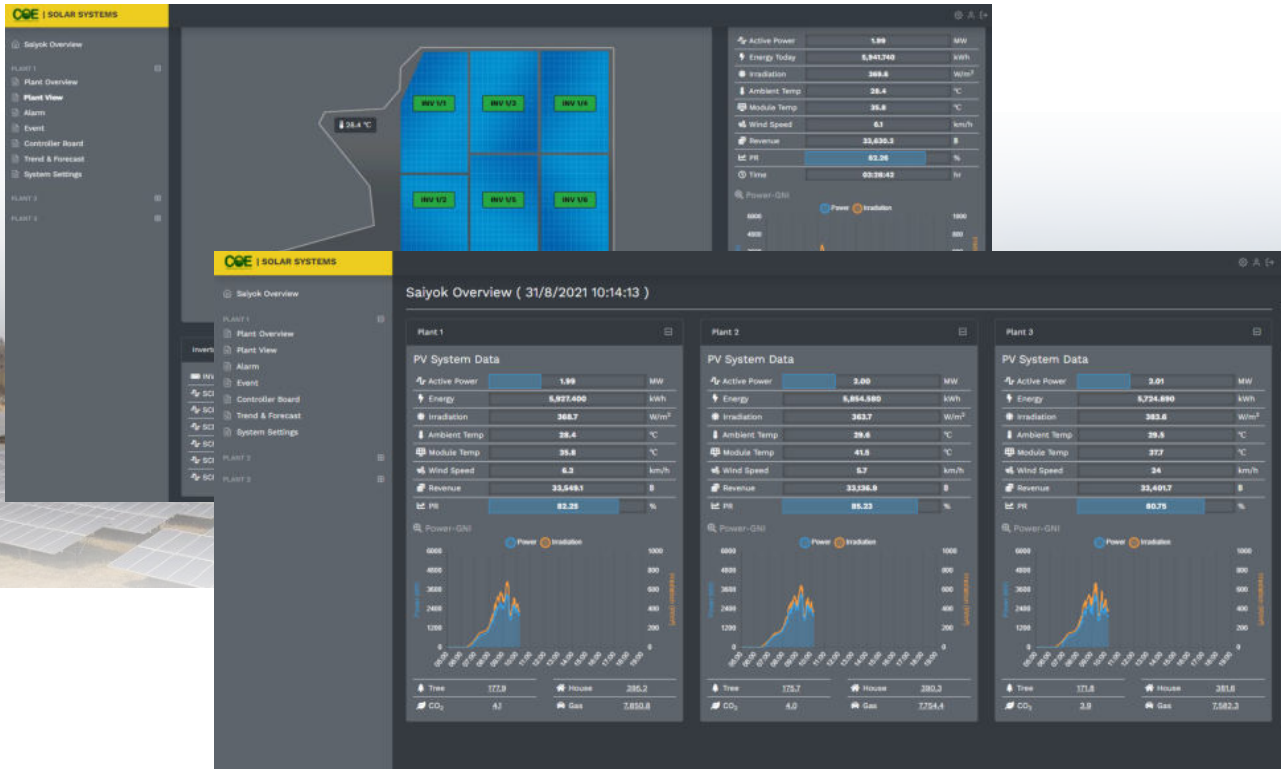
CQE | SOLAR SYSTEMS

Saiyok Overview

PLANT 1
Plant Overview
Plant View
Alarm
Event
Controller Board
Trend & Forecast
System Settings

PLANT 2

PLANT 3

28.4 °C

INV 1/1
INV 1/3
INV 1/4
INV 1/2
INV 1/5
INV 1/6

| | | |
|---|---|---|
| Active Power | 1.99 | MW |
| Energy Today | 5,941,740 | kWh |
| Irradiation | 369.6 | W/m² |
| Ambient Temp | 28.4 | °C |
| Module Temp | 35.8 | °C |
| Wind Speed | 6.1 | km/h |
| Revenue | 33,630.3 | ฿ |
| PR | 82.36 | % |
| Time | 03:38:43 | hr |

Power-GNI
Power Irradiation
6000 4800 1000 800

Invert

CQE | SOLAR SYSTEMS

Saiyok Overview

PLANT 1
Plant Overview
Plant View
Alarm
Event
Controller Board
Trend & Forecast
System Settings

PLANT 2

PLANT 3

Saiyok Overview ( 31/8/2021 10:14:13 )

Plant 1

PV System Data

| | | |
|---|---|---|
| Active Power | 1.99 | MW |
| Energy | 5,927,400 | kWh |
| Irradiation | 368.7 | W/m² |
| Ambient Temp | 28.4 | °C |
| Module Temp | 35.8 | °C |
| Wind Speed | 6.3 | km/h |
| Revenue | 33,549.1 | ฿ |
| PR | 82.35 | % |

Power-GNI
Power Irradiation
6000 4800 3600 2400 1200 0
1000 800 600 400 200 0
05:00 06:00 07:00 08:00 09:00 10:00 11:00 12:00 13:00 14:00 15:00 16:00 17:00 18:00 19:00

| | | | |
|---|---|---|---|
| Tree | 177.9 | House | 395.2 |
| $CO_2$ | 4.1 | Gas | 7,850.8 |

Plant 2

PV System Data

| | | |
|---|---|---|
| Active Power | 2.00 | MW |
| Energy | 5,854,580 | kWh |
| Irradiation | 363.7 | W/m² |
| Ambient Temp | 29.6 | °C |
| Module Temp | 41.5 | °C |
| Wind Speed | 5.7 | km/h |
| Revenue | 33,136.9 | ฿ |
| PR | 85.23 | % |

Power-GNI
Power Irradiation
6000 4800 3600 2400 1200 0
1000 800 600 400 200 0
05:00 06:00 07:00 08:00 09:00 10:00 11:00 12:00 13:00 14:00 15:00 16:00 17:00 18:00 19:00

| | | | |
|---|---|---|---|
| Tree | 175.7 | House | 390.3 |
| $CO_2$ | 4.0 | Gas | 7,754.4 |

Plant 3

PV System Data

| | | |
|---|---|---|
| Active Power | 2.01 | MW |
| Energy | 5,724,690 | kWh |
| Irradiation | 383.6 | W/m² |
| Ambient Temp | 29.5 | °C |
| Module Temp | 37.7 | °C |
| Wind Speed | 24 | km/h |
| Revenue | 33,401.7 | ฿ |
| PR | 80.75 | % |

Power-GNI
Power Irradiation
6000 4800 3600 2400 1200 0
1000 800 600 400 200 0
05:00 06:00 07:00 08:00 09:00 10:00 11:00 12:00 13:00 14:00 15:00 16:00 17:00 18:00 19:00

| | | | |
|---|---|---|---|
| Tree | 171.8 | House | 381.6 |
| $CO_2$ | 3.9 | Gas | 7,582.3 |